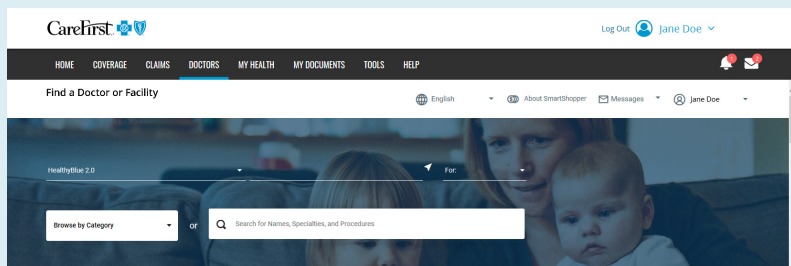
CareFirst

Log Out Jane Doe

HOME COVERAGE CLAIMS DOCTORS MY HEALTH MY DOCUMENTS TOOLS HELP

1 2

Find a Doctor or Facility

English About SmartShopper Messages Jane Doe

HealthyBlue 2.0

For:

Browse by Category

or

Search for Names, Specialties, and Procedures